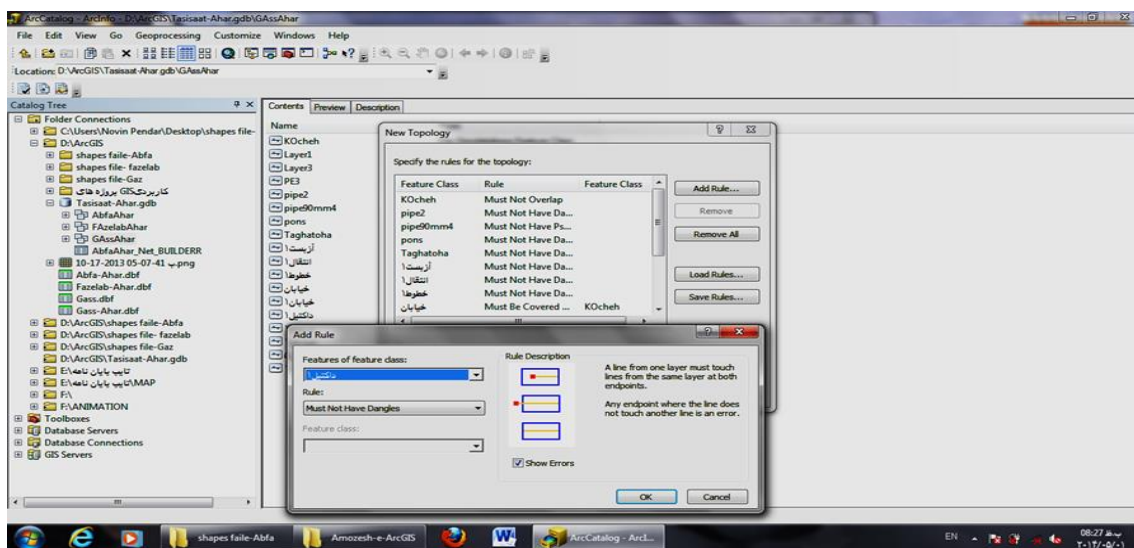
ArcCatalog - ArcInfo - D:\ArcGIS\Tasisaat-Ahar.gdb\GAssAhar

File Edit View Go Geoprocessing Customize Windows Help

Location: D:\ArcGIS\Tasisaat-Ahar.gdb\GAssAhar

Catalog Tree

Folder Connections
C:\Users\Novin Pendar\Desktop\shapes file-
D:\ArcGIS
shapes faile-Abfa
shapes file- fazelab
shapes file-Gaz
کاربردیGIS پروژه های
Tasisaat-Ahar.gdb
AbfaAhar
FAzelabAhar
GAssAhar
AbfaAhar_Net_BUILDERR
10-17-2013 05-07-41 ب.png
Abfa-Ahar.dbf
Fazelab-Ahar.dbf
Gass.dbf
Gass-Ahar.dbf
D:\ArcGIS\shapes faile-Abfa
D:\ArcGIS\shapes file- fazelab
D:\ArcGIS\shapes file-Gaz
D:\ArcGIS\Tasisaat-Ahar.gdb
E:\تایپ پایان نامه
E:\تایپ پایان نامه\MAP
F:\
F:\ANIMATION
Toolboxes
Database Servers
Database Connections
GIS Servers

Contents Preview Description

Name
KOcheh
Layer1
Layer3
PE3
pipe2
pipe90mm4
pons
Taghatoha
آزبست۱
انتقال۱
خطوط۱
خیابان
خیابان۱
داکتیل۱

New Topology

Specify the rules for the topology:

| Feature Class | Rule | Feature Class |
|---|---|---|
| KOcheh | Must Not Overlap | |
| pipe2 | Must Not Have Da... | |
| pipe90mm4 | Must Not Have Ps... | |
| pons | Must Not Have Da... | |
| Taghatoha | Must Not Have Da... | |
| آزبست۱ | Must Not Have Da... | |
| انتقال۱ | Must Not Have Da... | |
| خطوط۱ | Must Not Have Da... | |
| خیابان | Must Be Covered ... | KOcheh |

Add Rule...
Remove
Remove All
Load Rules...
Save Rules...

Add Rule

Features of feature class:
داکتیل۱
Rule:
Must Not Have Dangles
Feature class:

Rule Description
A line from one layer must touch lines from the same layer at both endpoints.

Any endpoint where the line does not touch another line is an error.

Show Errors

OK Cancel

shapes faile-Abfa
Amozesh-e-ArcGIS
ArcCatalog - ArcI...
EN
08:27 ب.ظ
۲۰۱۴/۰۵/۰۱